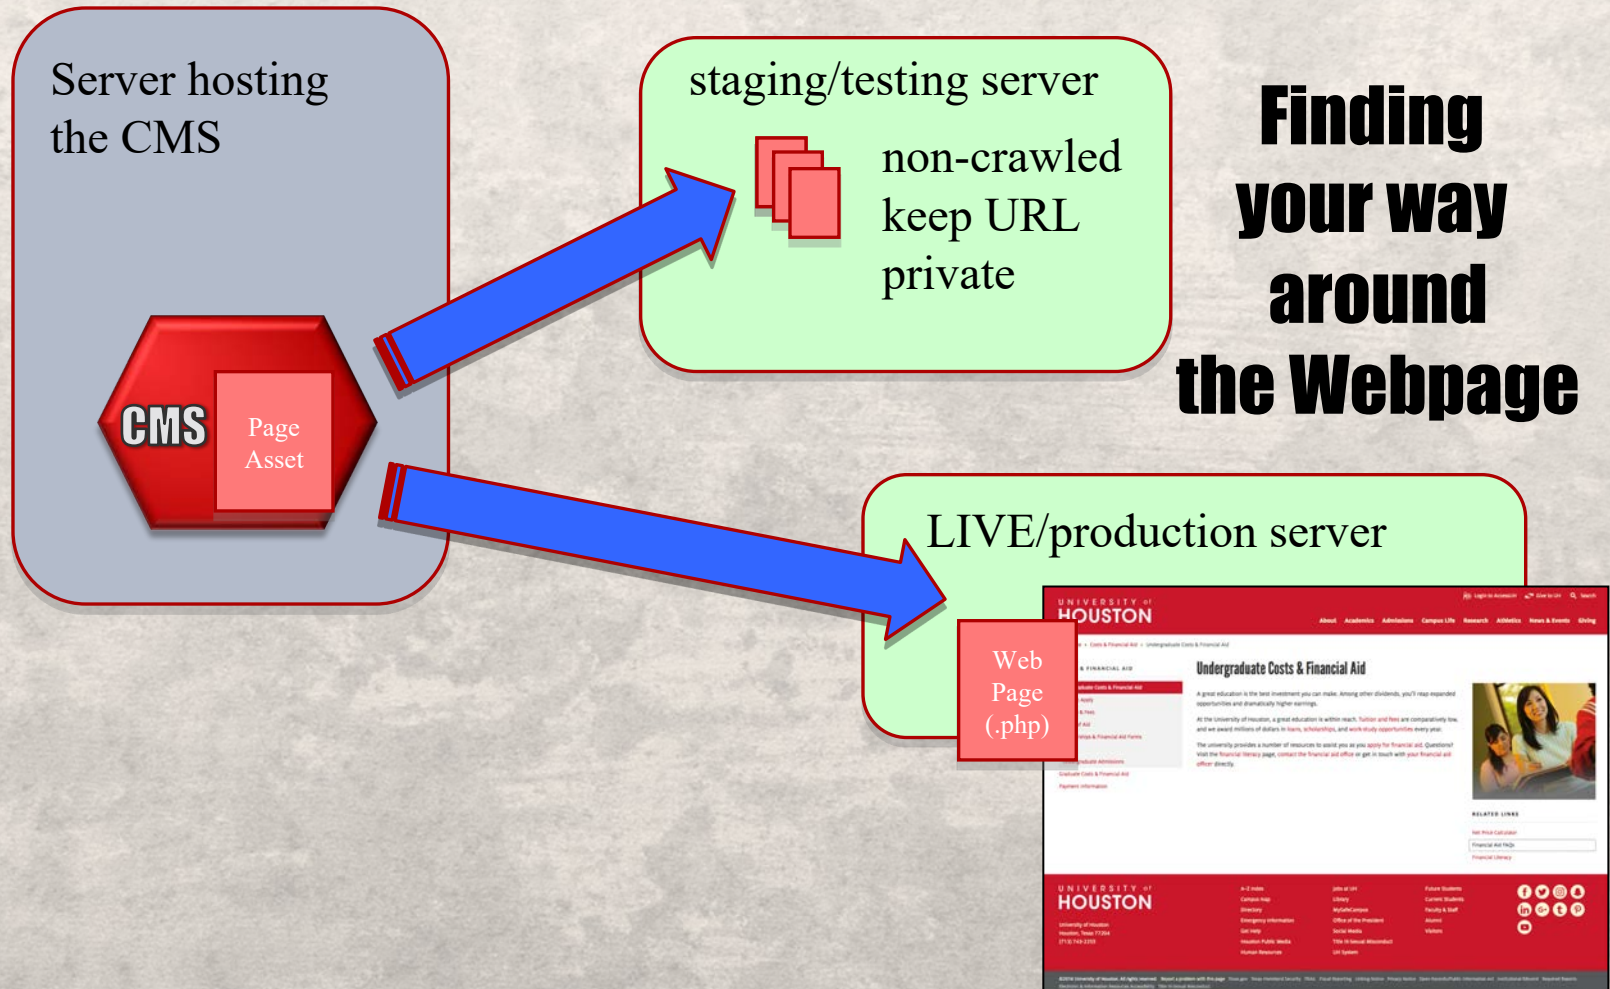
Server hosting the CMS

CMS

Page Asset

staging/testing server

non-crawled keep URL private

Finding your way around the Webpage

LIVE/production server

Web Page (.php)

UNIVERSITY of HOUSTON

About Academics Admissions Campus Life Research Athletics News & Events Giving

Undergraduate Costs & Financial Aid

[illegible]

RELATED LINKS

UNIVERSITY of HOUSTON

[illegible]